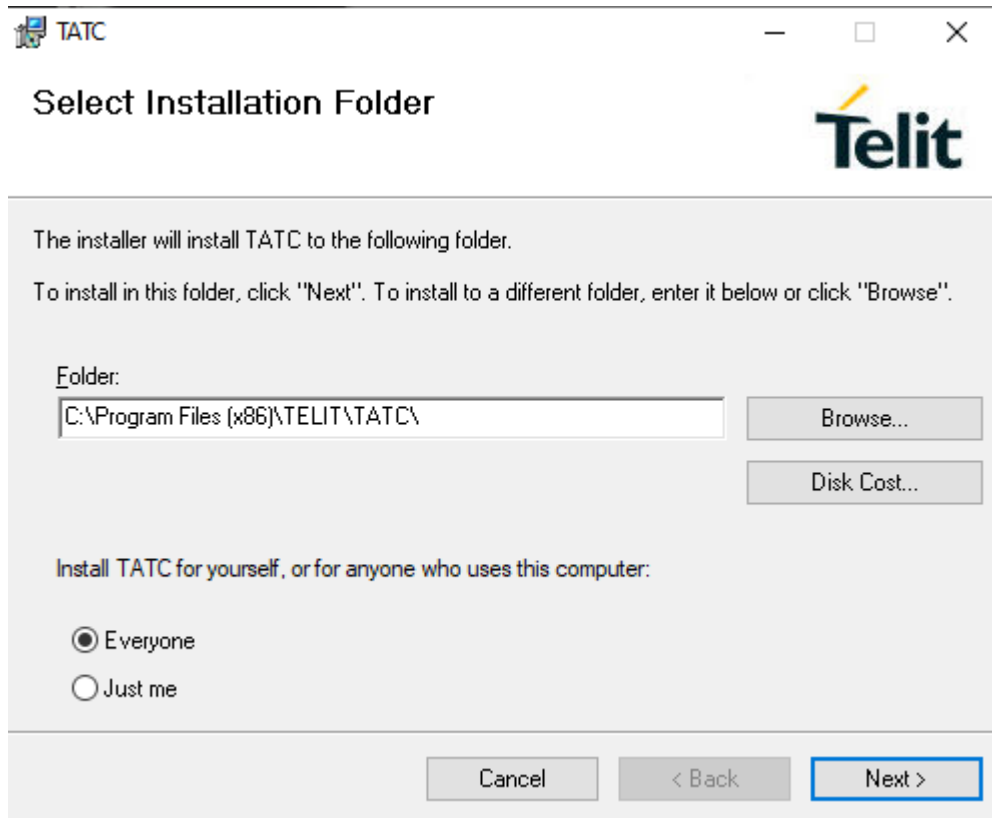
TATC

Select Installation Folder

Telit

The installer will install TATC to the following folder.

To install in this folder, click "Next". To install to a different folder, enter it below or click "Browse".

Folder:

C:\Program Files (x86)\TELIT\TATC\

Browse...

Disk Cost...

Install TATC for yourself, or for anyone who uses this computer:

Everyone

Just me

Cancel

< Back

Next >